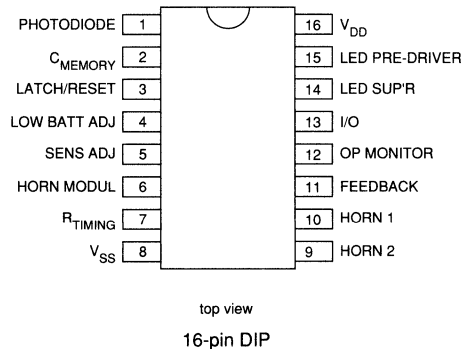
PHOTODIODE 1
$C_{MEMORY}$ 2
LATCH/RESET 3
LOW BATT ADJ 4
SENS ADJ 5
HORN MODUL 6
$R_{TIMING}$ 7
$V_{SS}$ 8

16 $V_{DD}$
15 LED PRE-DRIVER
14 LED SUP'R
13 I/O
12 OP MONITOR
11 FEEDBACK
10 HORN 1
9 HORN 2

top view

16-pin DIP